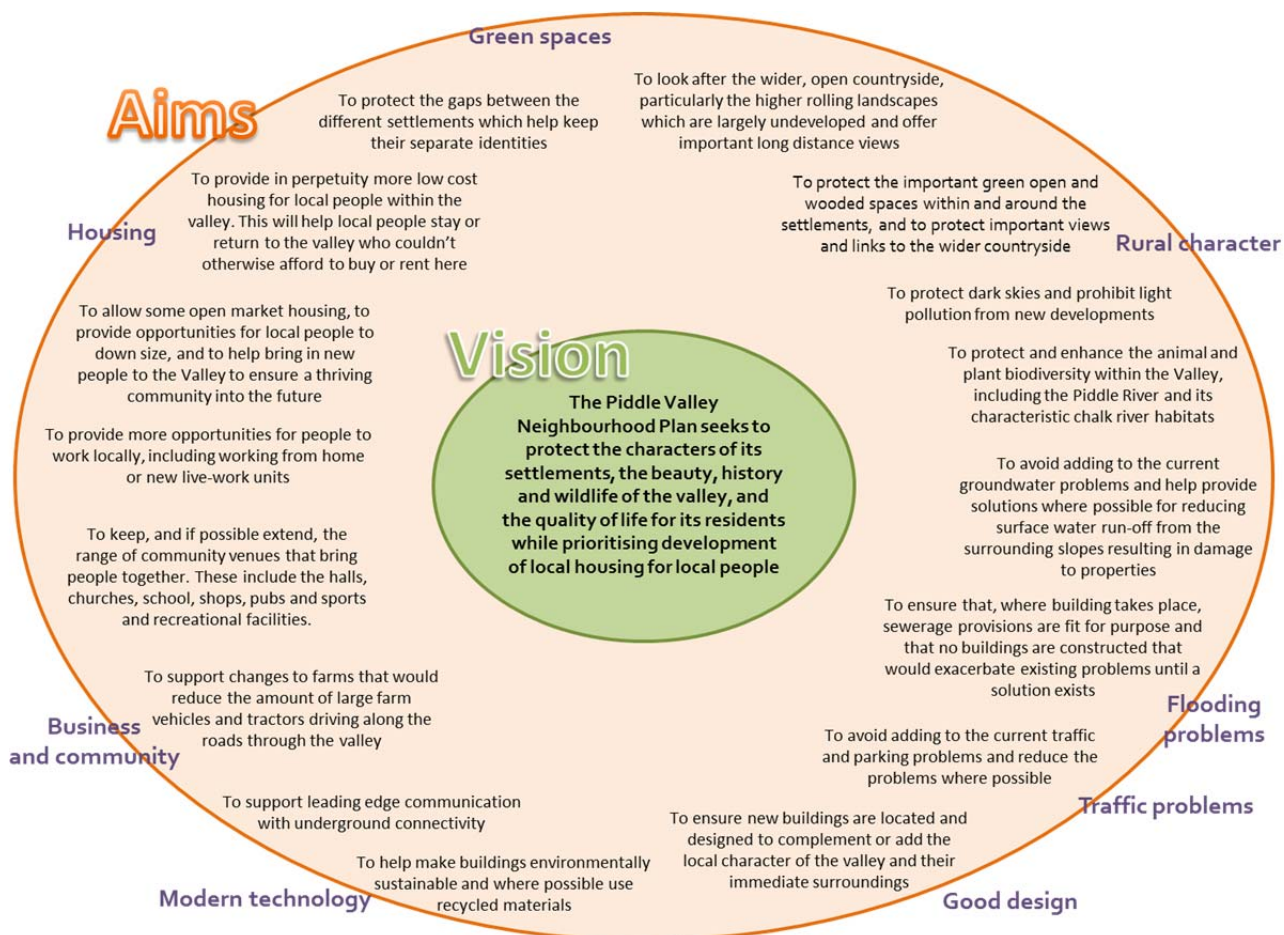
Green spaces

Aims

To protect the gaps between the different settlements which help keep their separate identities

To look after the wider, open countryside, particularly the higher rolling landscapes which are largely undeveloped and offer important long distance views

Housing

To provide in perpetuity more low cost housing for local people within the valley. This will help local people stay or return to the valley who couldn't otherwise afford to buy or rent here

To protect the important green open and wooded spaces within and around the settlements, and to protect important views and links to the wider countryside

Rural character

To protect dark skies and prohibit light pollution from new developments

To allow some open market housing, to provide opportunities for local people to down size, and to help bring in new people to the Valley to ensure a thriving community into the future

Vision

The Piddle Valley Neighbourhood Plan seeks to protect the characters of its settlements, the beauty, history and wildlife of the valley, and the quality of life for its residents while prioritising development of local housing for local people

To protect and enhance the animal and plant biodiversity within the Valley, including the Piddle River and its characteristic chalk river habitats

To provide more opportunities for people to work locally, including working from home or new live-work units

To avoid adding to the current groundwater problems and help provide solutions where possible for reducing surface water run-off from the surrounding slopes resulting in damage to properties

To keep, and if possible extend, the range of community venues that bring people together. These include the halls, churches, school, shops, pubs and sports and recreational facilities.

To ensure that, where building takes place, sewerage provisions are fit for purpose and that no buildings are constructed that would exacerbate existing problems until a solution exists

To support changes to farms that would reduce the amount of large farm vehicles and tractors driving along the roads through the valley

Business and community

Flooding problems

To avoid adding to the current traffic and parking problems and reduce the problems where possible

To support leading edge communication with underground connectivity

Traffic problems

To ensure new buildings are located and designed to complement or add the local character of the valley and their immediate surroundings

To help make buildings environmentally sustainable and where possible use recycled materials

Modern technology

Good design